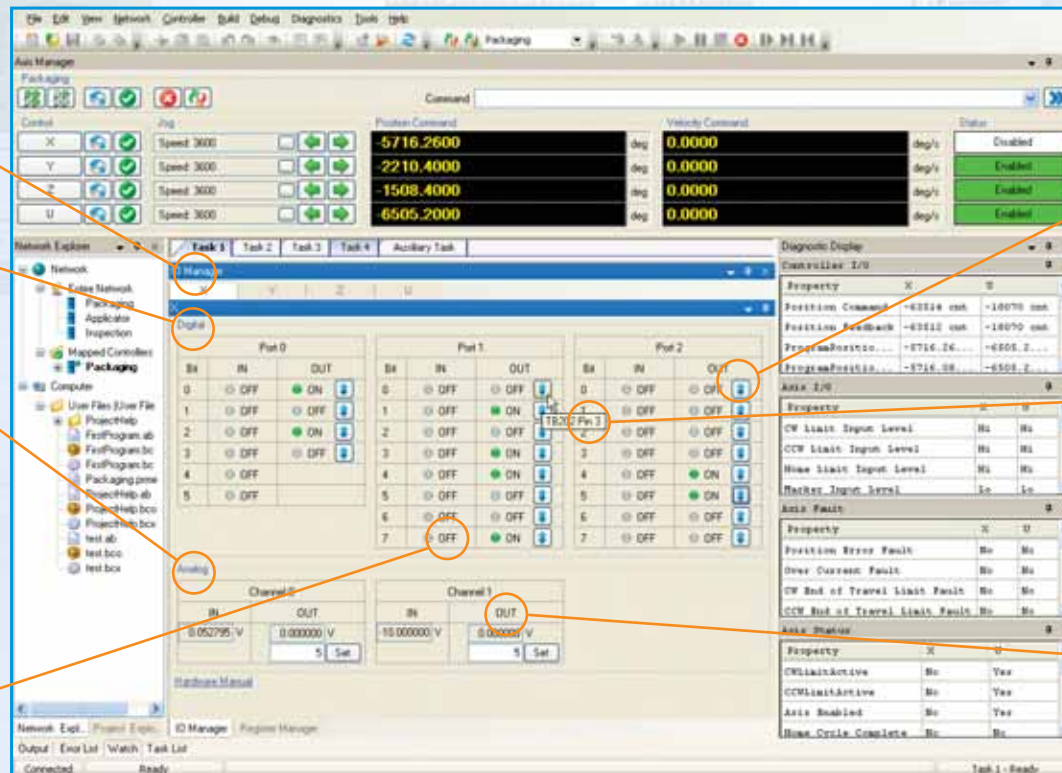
File Edit View Network Controller Build Debug Diagnostics Tools Help

Packaging

Axis Manager

Packaging

Command

Control | Jog | Position Command | Velocity Command | Status

| | | | | | | |
|---|---|---|---|---|---|---|
| X | Speed 3600 | -5716.2600 | deg | 0.0000 | deg/s | Disabled |
| Y | Speed 3600 | -2210.4000 | deg | 0.0000 | deg/s | Enabled |
| Z | Speed 3600 | -1508.4000 | deg | 0.0000 | deg/s | Enabled |
| U | Speed 3600 | -6505.2000 | deg | 0.0000 | deg/s | Enabled |

Network Explorer

Network
Entire Network
Packaging
Applicator
Inspection
Mapped Controllers
Packaging
Computer
User Files (User File
ProjectHelp
FirstProgram.ab
FirstProgram.bc
FirstProgram.bc
Packaging.pnne
ProjectHelp.ab
ProjectHelp.bco
ProjectHelp.bcx
test.ab
test.bco
test.bcx

Task 1 | Task 2 | Task 3 | Task 4 | Auxiliary Task

IO Manager

X | Y | Z | U

Digital

Port 0

| Bit | IN | OUT |
|---|---|---|
| 0 | OFF | ON |
| 1 | OFF | OFF |
| 2 | OFF | ON |
| 3 | OFF | OFF |
| 4 | OFF | |
| 5 | OFF | |

Port 1

| Bit | IN | OUT |
|---|---|---|
| 0 | OFF | OFF |
| 1 | OFF | ON |
| 2 | OFF | OFF |
| 3 | OFF | ON |
| 4 | OFF | ON |
| 5 | OFF | OFF |
| 6 | OFF | OFF |
| 7 | OFF | ON |

TB300 Pin 3

Port 2

| Bit | IN | OUT |
|---|---|---|
| 0 | OFF | OFF |
| 1 | OFF | OFF |
| 2 | OFF | OFF |
| 3 | OFF | OFF |
| 4 | OFF | ON |
| 5 | OFF | ON |
| 6 | OFF | OFF |
| 7 | OFF | OFF |

Analog

Channel 0
IN | OUT
0.052795 V | 0.000000 V
5 Set

Channel 1
IN | OUT
-10.000000 V | 0.000000 V
5 Set

Hardware Manual

Diagnostic Display

Controller I/O

| Property | X | U |
|---|---|---|
| Position Command | -63514 cnt | -18070 cnt |
| Position Feedback | -63512 cnt | -18070 cnt |
| ProgramPositio... | -5716.26... | -6505.2... |
| ProgramPositio... | -5716.08... | -6505.2... |

Axis I/O

| Property | X | U |
|---|---|---|
| CW Limit Input Level | Hi | Hi |
| CCW Limit Input Level | Hi | Hi |
| Home Limit Input Level | Hi | Hi |
| Marker Input Level | Lo | Lo |

Axis Fault

| Property | X | U |
|---|---|---|
| Position Error Fault | No | No |
| Over Current Fault | No | No |
| CW End of Travel Limit Fault | No | No |
| CCW End of Travel Limit Fault | No | No |

Axis Status

| Property | X | U |
|---|---|---|
| CWLimitActive | No | Yes |
| CCWLimitActive | No | Yes |
| Axis Enabled | No | Yes |
| Home Cycle Complete | No | No |

Network Expl... | Project Explo... | IO Manager | Register Manager

Output | Error List | Watch | Task List

Connected | Ready | Task 1 - Ready